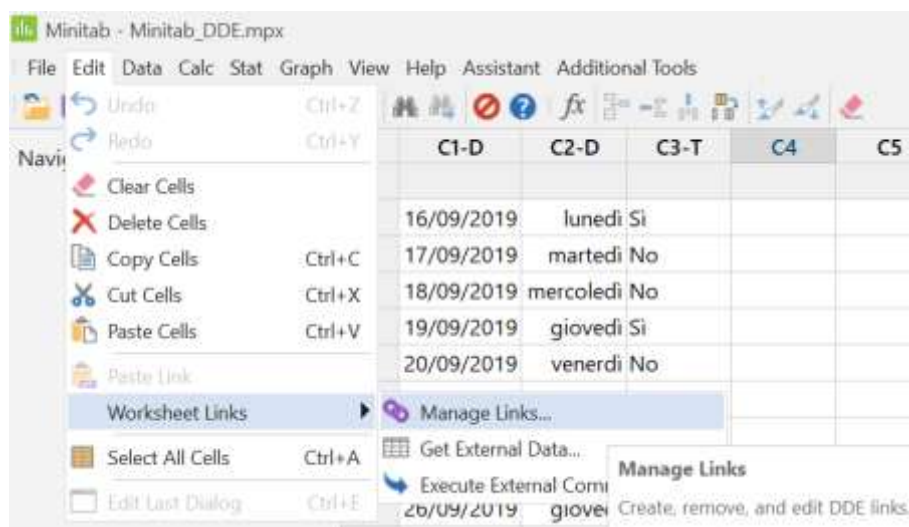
Minitab - Minitab_DDE.mpx

File Edit Data Calc Stat Graph View Help Assistant Additional Tools

Undo Ctrl+Z
Redo Ctrl+Y
Clear Cells
Delete Cells
Copy Cells Ctrl+C
Cut Cells Ctrl+X
Paste Cells Ctrl+V
Paste Link
Worksheet Links
Select All Cells Ctrl+A
Edit Last Dialog Ctrl+E

Navi

Manage Links...
Get External Data...
Execute External Comi

Manage Links
Create, remove, and edit DDE links.

| C1-D | C2-D | C3-T | C4 | C5 |
|---|---|---|---|---|
| | | | | |
| 16/09/2019 | lunedì | Sì | | |
| 17/09/2019 | martedì | No | | |
| 18/09/2019 | mercoledì | No | | |
| 19/09/2019 | giovedì | Sì | | |
| 20/09/2019 | venerdì | No | | |
| 26/09/2019 | giove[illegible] | | | |